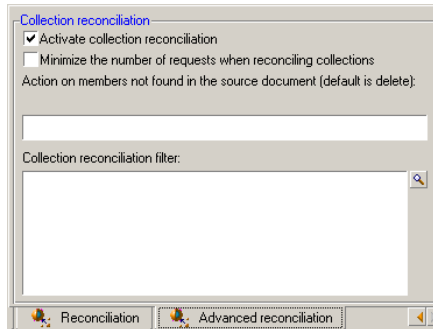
Collection reconciliation

Activate collection reconciliation

Minimize the number of requests when reconciling collections

Action on members not found in the source document (default is delete):

Collection reconciliation filter:

Reconciliation

Advanced reconciliation